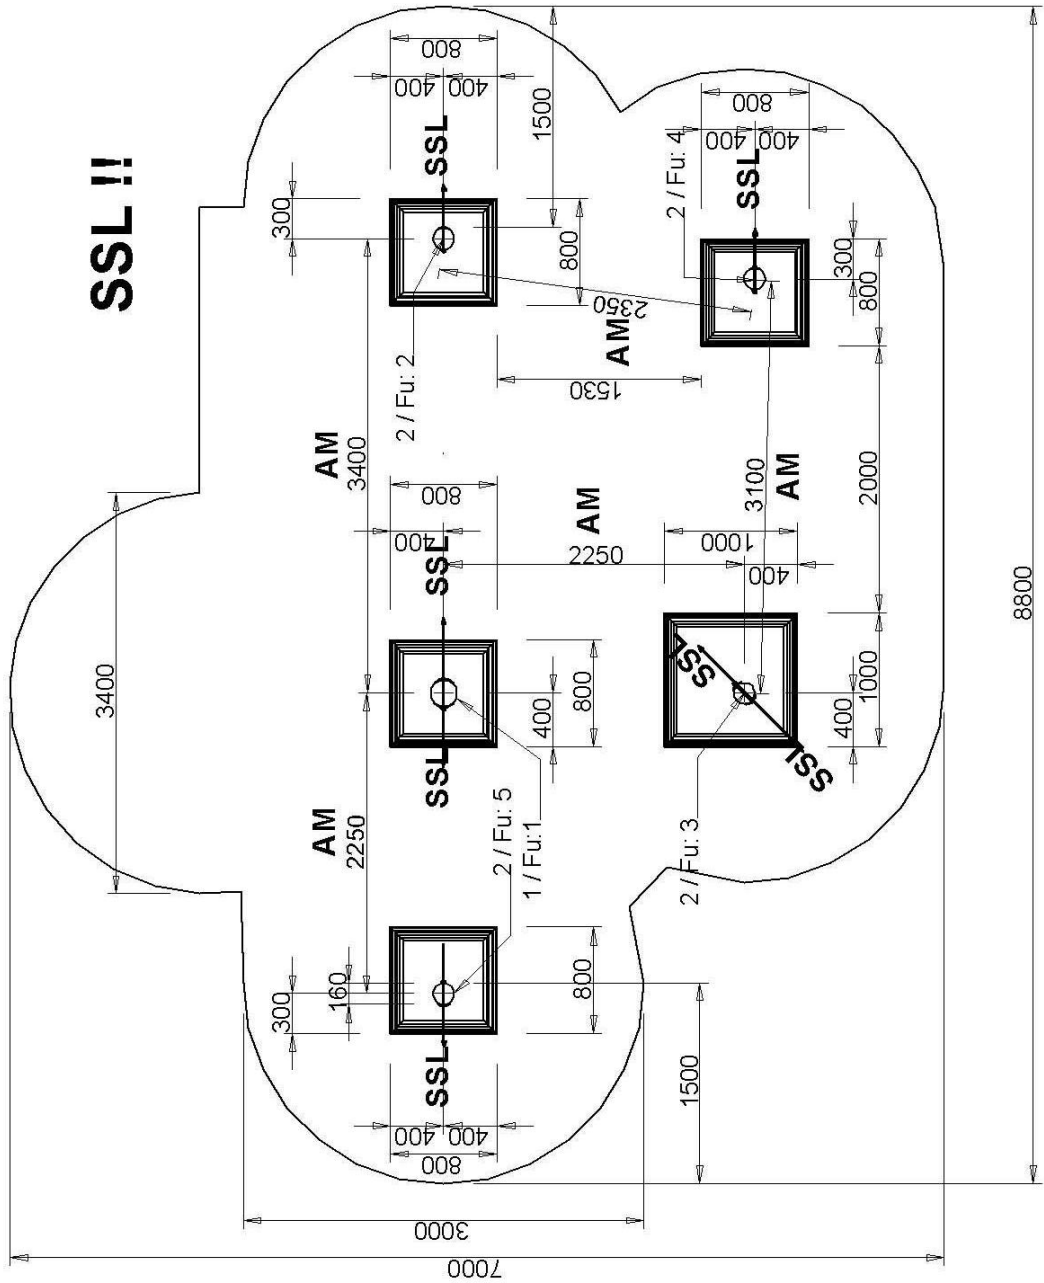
SSL !!

800
400 400
1500
SSL
300
800
2 / Fu: 2
2350
AM
1530
800
400 400
SSL
2 / Fu: 4
300
800

AM
3400
800
400
SSL
AM
2250
1000
400
3100
AM
2000

3400
800
400
SSL
SSL
SSL
1000
400

AM
2250
2 / Fu: 5
1 / Fu:1
2 / Fu: 3

300
160
800
SSL
400 400
800
1500

3000
7000
8800